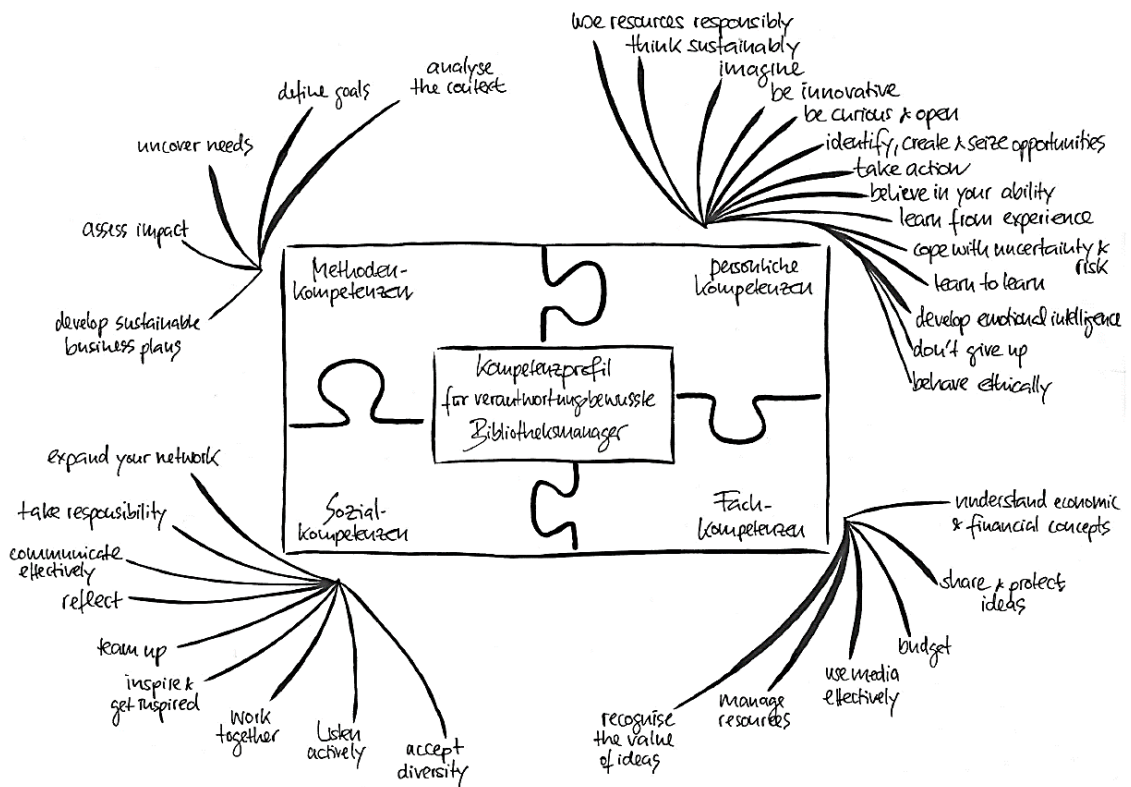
define goals

analyse the context

uncover needs

assess impact

develop sustainable business plans

use resources responsibly

think sustainably

imagine

be innovative

be curious & open

identify, create & seize opportunities

take action

believe in your ability

learn from experience

cope with uncertainty & risk

learn to learn

develop emotional intelligence

don't give up

behave ethically

Methoden-kompetenzen

persönliche Kompetenzen

Kompetenzprofil für verantwortungsbewusste Bibliotheksmanager

Sozial-kompetenzen

Fach-kompetenzen

expand your network

take responsibility

communicate effectively

reflect

team up

inspire & get inspired

work together

listen actively

accept diversity

understand economic & financial concepts

share & protect ideas

budget

use media effectively

manage resources

recognise the value of ideas